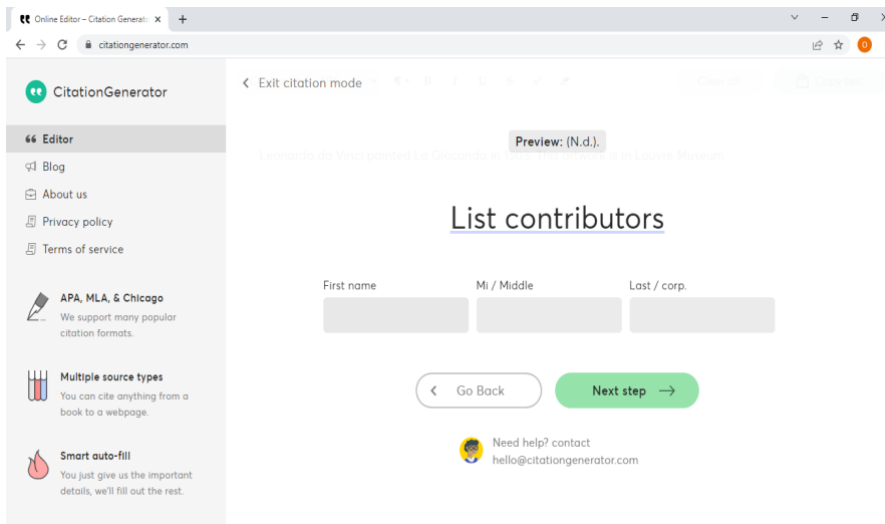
Online Editor – Citation Generat ×
+
citationgenerator.com

CitationGenerator

Editor
Blog
About us
Privacy policy
Terms of service

APA, MLA, & Chicago
We support many popular citation formats.

Multiple source types
You can cite anything from a book to a webpage.

Smart auto-fill
You just give us the important details, we'll fill out the rest.

Exit citation mode

Preview: (N.d.).

Leonardo da Vinci printed La Gioconda in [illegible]. This artwork is in Louvre Museum.

List contributors

First name
Mi / Middle
Last / corp.

Go Back
Next step

Need help? contact
hello@citationgenerator.com